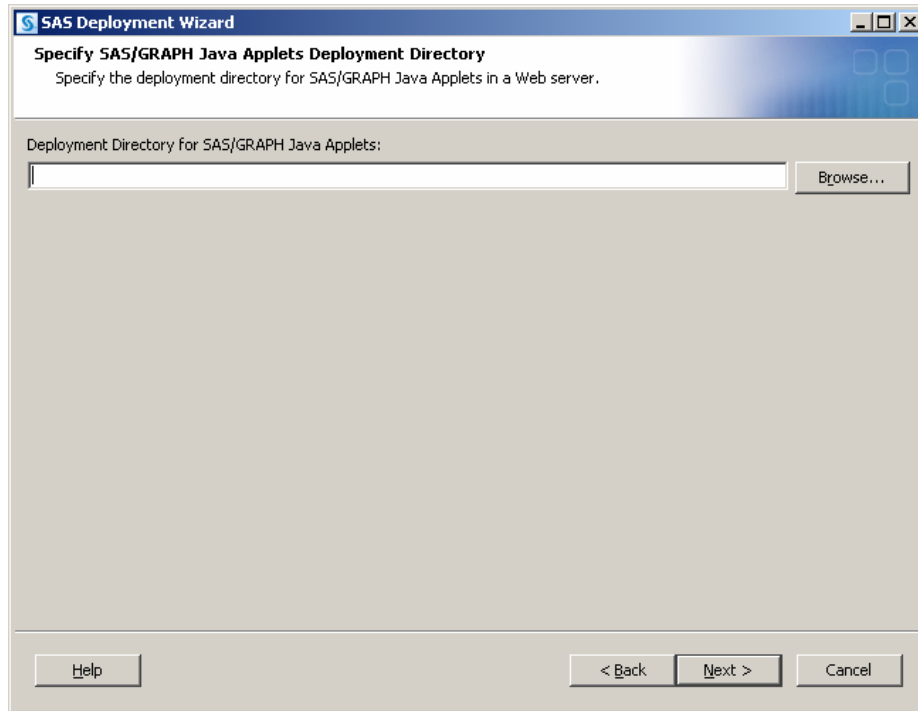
SAS Deployment Wizard

Specify SAS/GRAPH Java Applets Deployment Directory
Specify the deployment directory for SAS/GRAPH Java Applets in a Web server.

Deployment Directory for SAS/GRAPH Java Applets:

Browse...

Help

< Back

Next >

Cancel